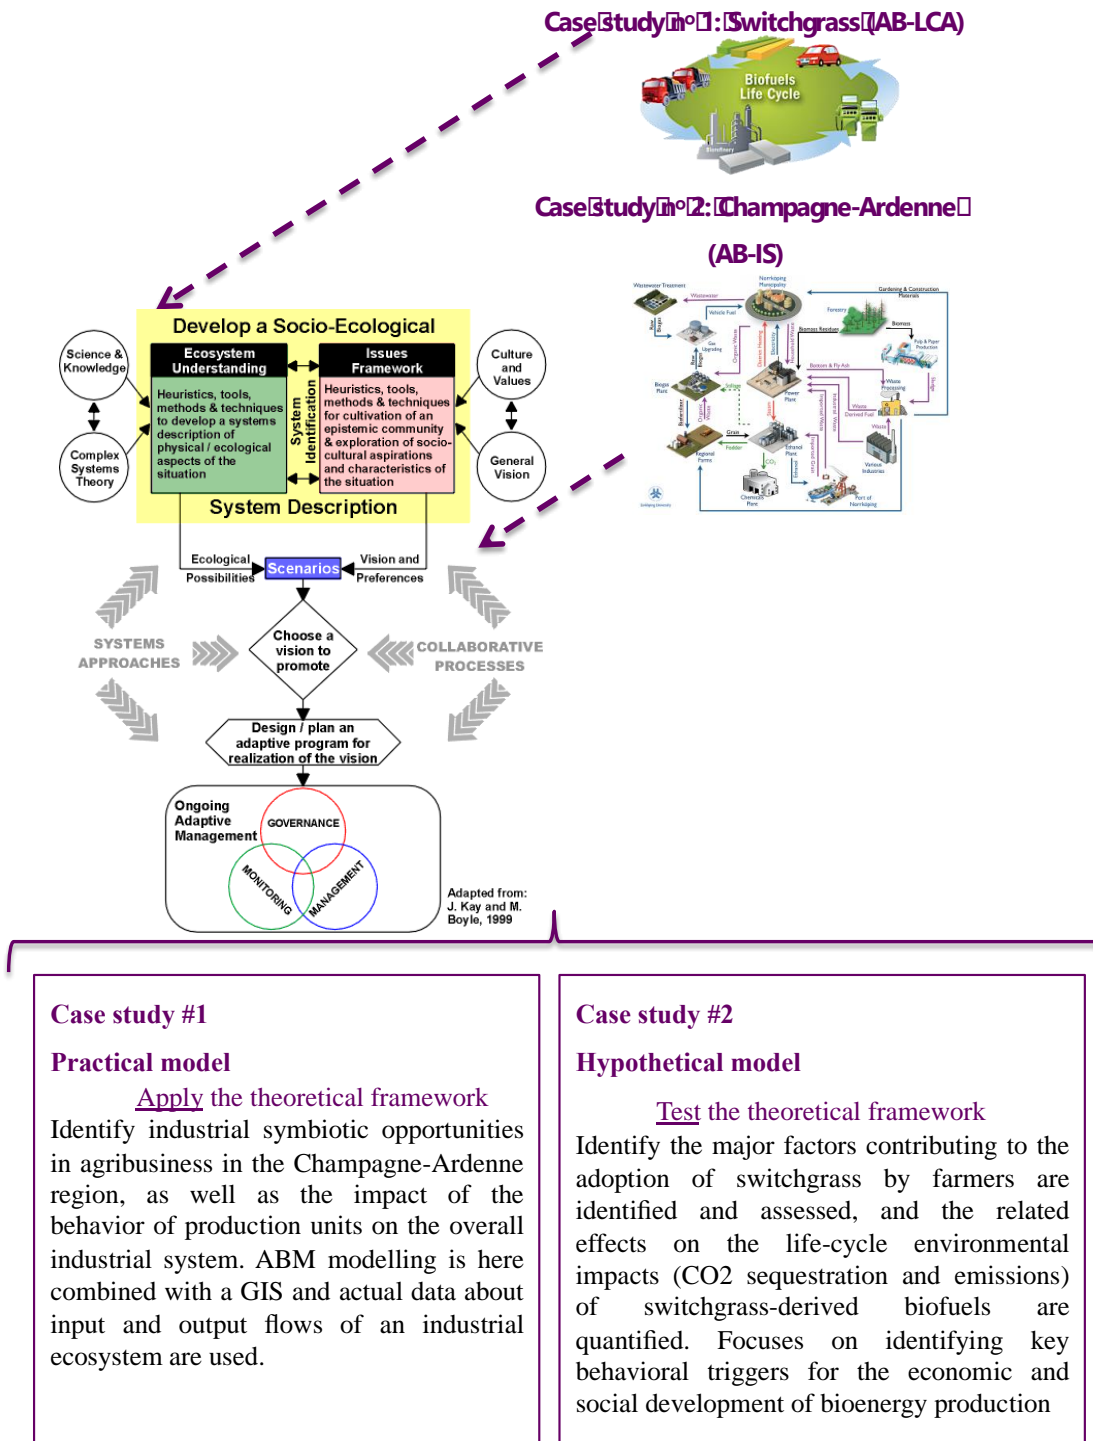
Case study n°1: Switchgrass (AB-LCA)

Biofuels Life Cycle

Case study n°2: Champagne-Ardenne (AB-IS)

Develop a Socio-Ecological

Science & Knowledge

Complex Systems Theory

Ecosystem Understanding

Heuristics, tools, methods & techniques to develop a systems description of physical / ecological aspects of the situation

System Identification

Issues Framework

Heuristics, tools, methods & techniques for cultivation of an epistemic community & exploration of socio-cultural aspirations and characteristics of the situation

Culture and Values

General Vision

System Description

Ecological Possibilities

Scenarios

Vision and Preferences

SYSTEMS APPROACHES

Choose a vision to promote

COLLABORATIVE PROCESSES

Design / plan an adaptive program for realization of the vision

Ongoing Adaptive Management

GOVERNANCE

MONITORING

MANAGEMENT

Adapted from: J. Kay and M. Boyle, 1999

Case study #1

Practical model

Apply the theoretical framework

Identify industrial symbiotic opportunities in agribusiness in the Champagne-Ardenne region, as well as the impact of the behavior of production units on the overall industrial system. ABM modelling is here combined with a GIS and actual data about input and output flows of an industrial ecosystem are used.

Case study #2

Hypothetical model

Test the theoretical framework

Identify the major factors contributing to the adoption of switchgrass by farmers are identified and assessed, and the related effects on the life-cycle environmental impacts (CO2 sequestration and emissions) of switchgrass-derived biofuels are quantified. Focuses on identifying key behavioral triggers for the economic and social development of bioenergy production